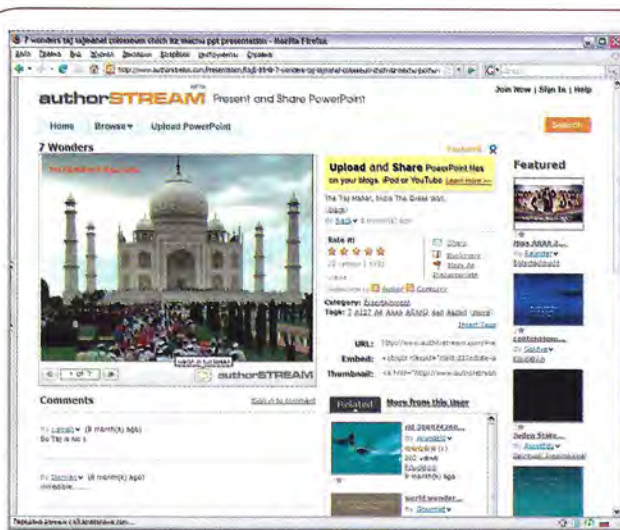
7 wonders taj tajmahal colosseum chich itz machu ppt presentation - Mozilla Firefox

authorSTREAM BETA Present and Share PowerPoint

Join Now | Sign In | Help

Home Browse Upload PowerPoint

Search

7 Wonders

Upload and Share PowerPoint files on your blogs, iPod or YouTube Learn more »

The Taj Mahal, India The Great Wall,

Featured

Rate it!

Share

Bookmark

Category:

Tags:

URL:

Embed:

Thumbnail:

authorSTREAM

Comments

Related More from this user

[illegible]